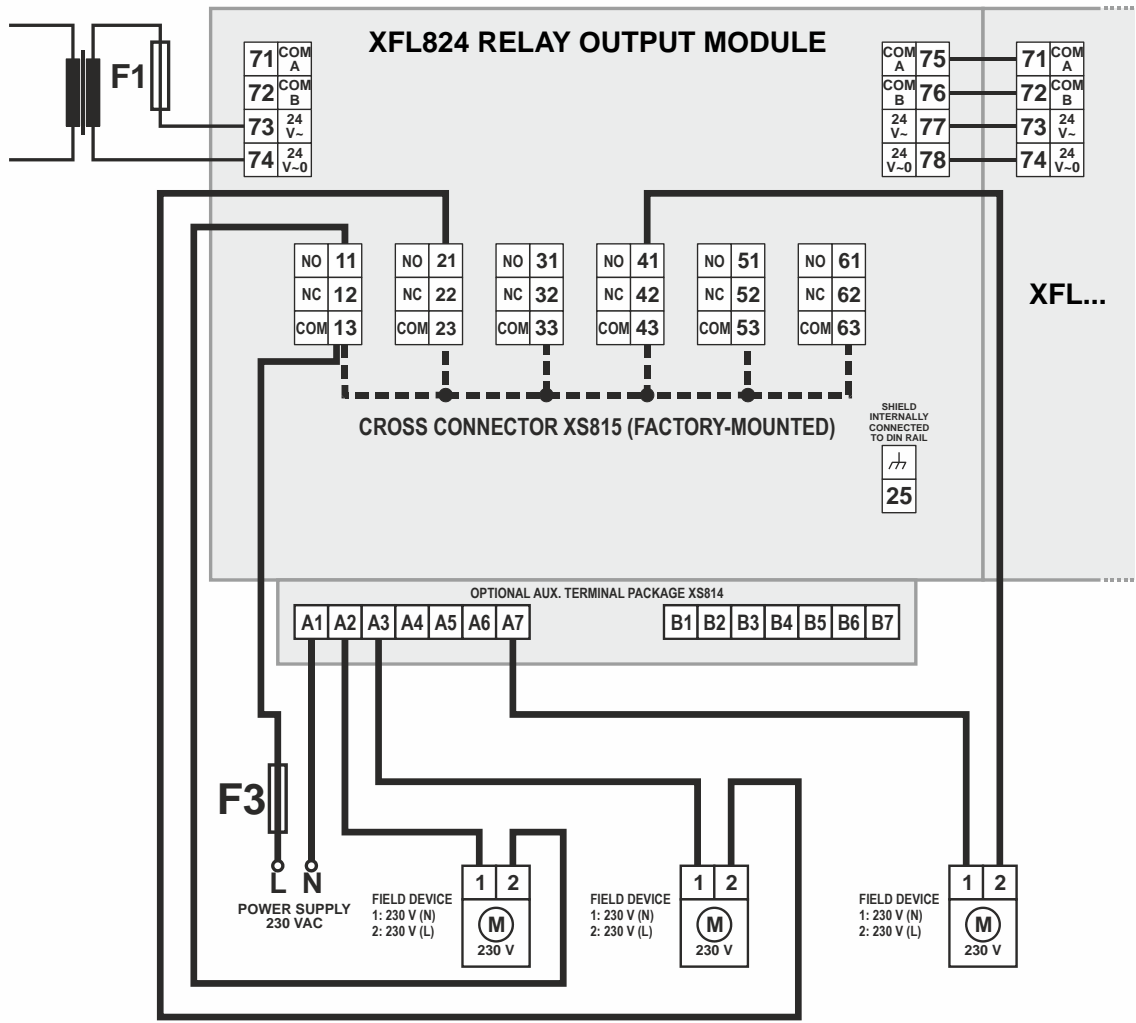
F1

XFL824 RELAY OUTPUT MODULE

71 COM A
72 COM B
73 24 V~
74 24 V~0

COM A 75
COM B 76
24 V~ 77
24 V~0 78

71 COM A
72 COM B
73 24 V~
74 24 V~0

NO 11
NC 12
COM 13

NO 21
NC 22
COM 23

NO 31
NC 32
COM 33

NO 41
NC 42
COM 43

NO 51
NC 52
COM 53

NO 61
NC 62
COM 63

XFL...

CROSS CONNECTOR XS815 (FACTORY-MOUNTED)

SHIELD INTERNALLY CONNECTED TO DIN RAIL

25

OPTIONAL AUX. TERMINAL PACKAGE XS814

A1 A2 A3 A4 A5 A6 A7

B1 B2 B3 B4 B5 B6 B7

F3

L N

POWER SUPPLY 230 VAC

FIELD DEVICE
1: 230 V (N)
2: 230 V (L)

1 2
M
230 V

FIELD DEVICE
1: 230 V (N)
2: 230 V (L)

1 2
M
230 V

FIELD DEVICE
1: 230 V (N)
2: 230 V (L)

1 2
M
230 V